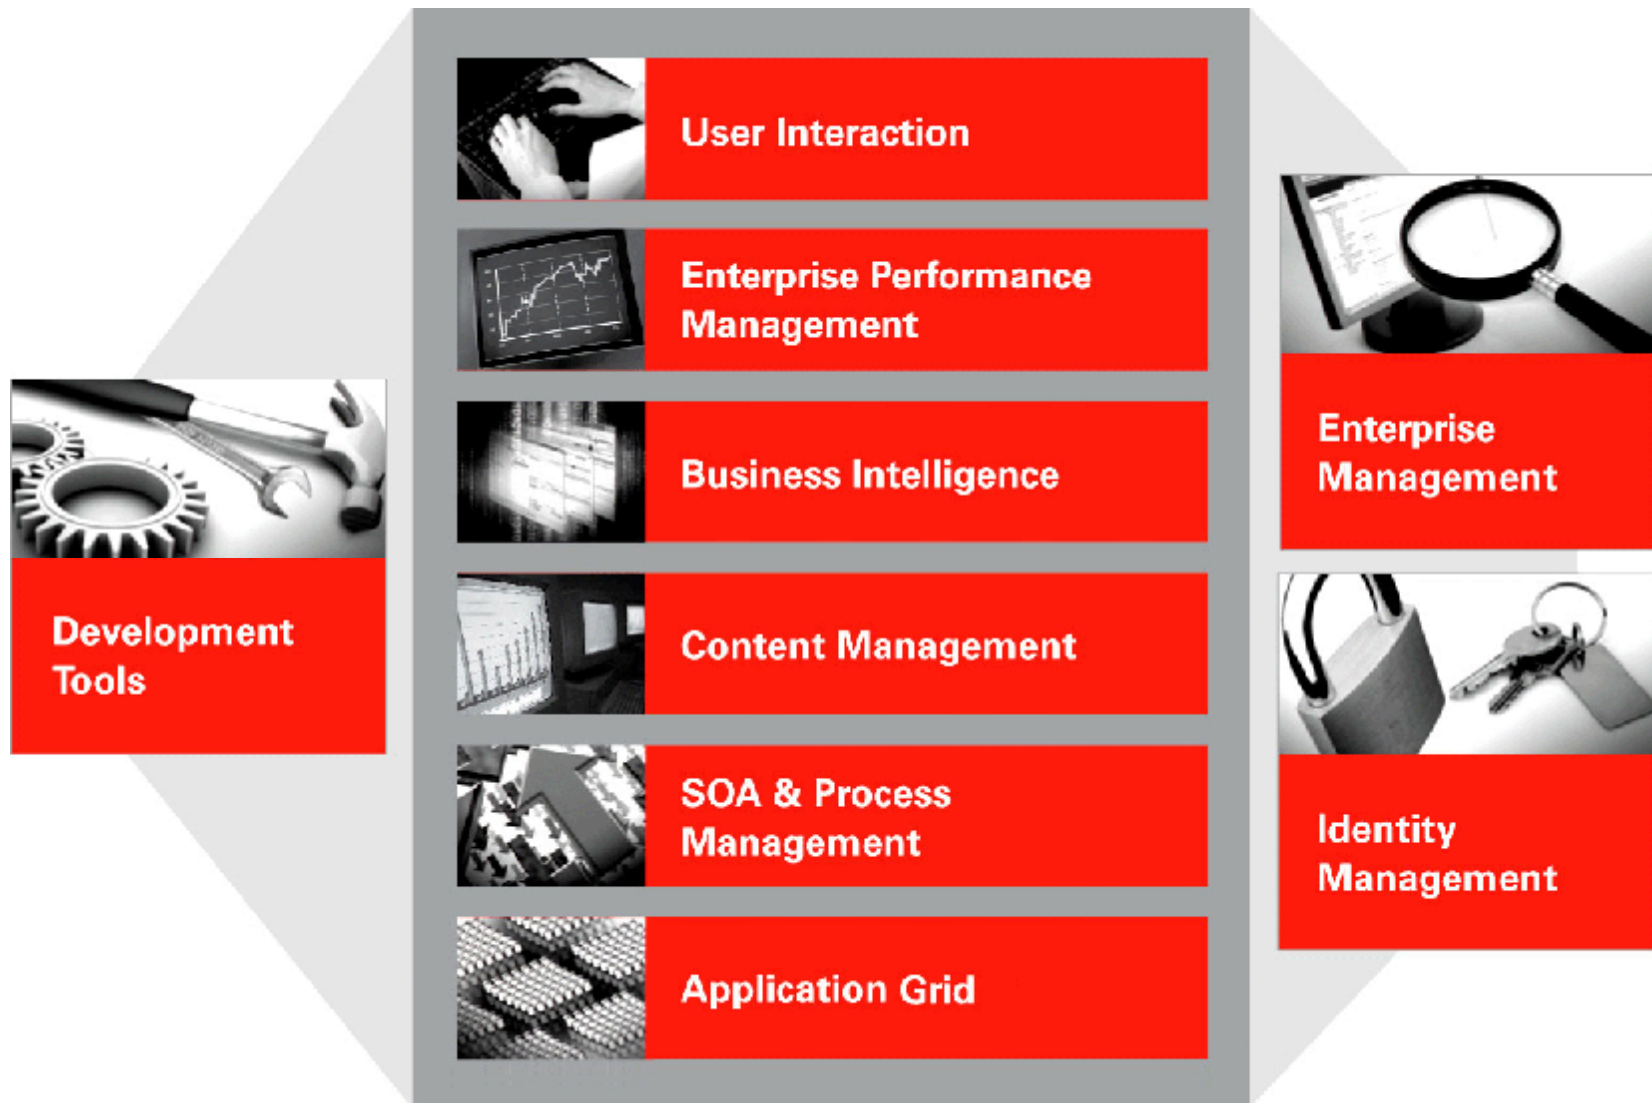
Development Tools

User Interaction

Enterprise Performance Management

Business Intelligence

Content Management

SOA & Process Management

Application Grid

Enterprise Management

Identity Management